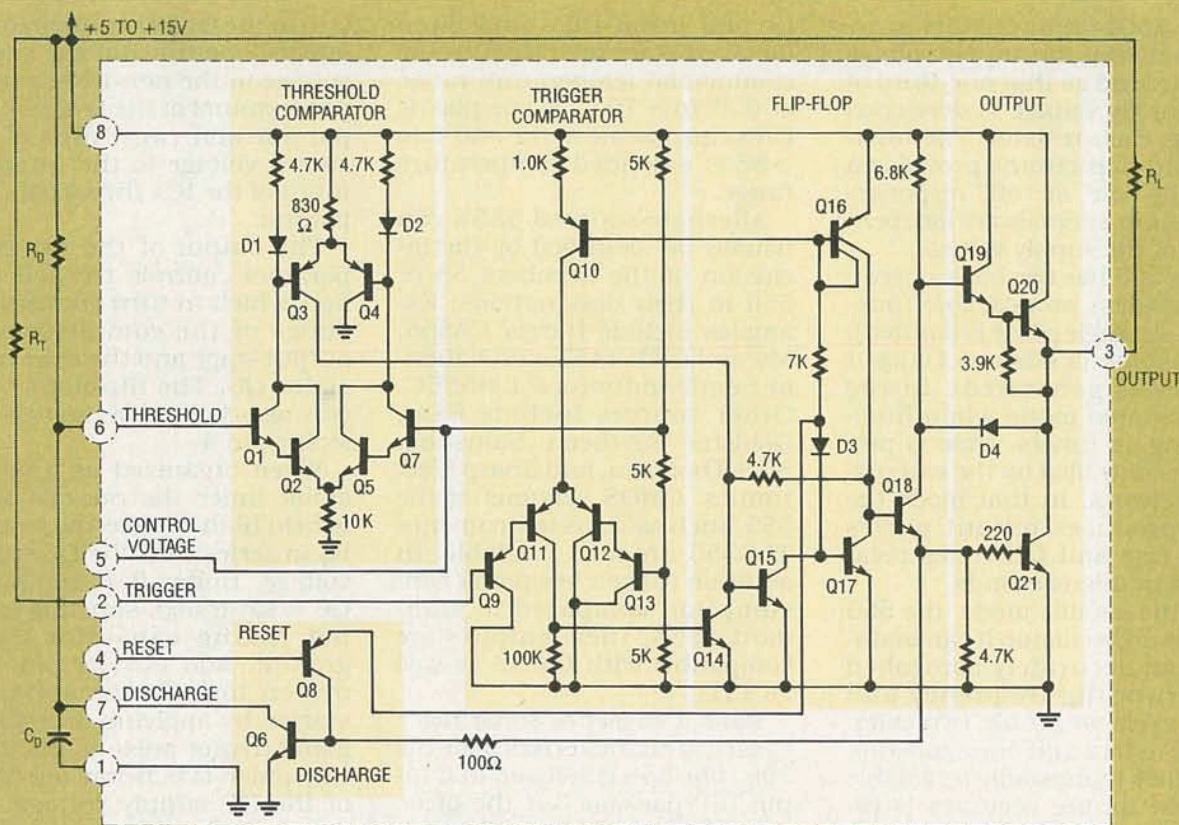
+5 TO +15V

THRESHOLD COMPARATOR

TRIGGER COMPARATOR

FLIP-FLOP

OUTPUT

8

4.7K

4.7K

830 Ω

D1

D2

Q3

Q4

1.0K

5K

Q10

Q16

6.8K

$R_L$

Q19

Q20

3.9K

3

OUTPUT

$R_D$

$R_T$

7K

6

THRESHOLD

Q1

Q2

Q5

Q7

10K

5K

D3

4.7K

D4

Q18

CONTROL VOLTAGE

5

Q11

Q12

Q13

Q9

Q15

Q17

220

Q21

2

TRIGGER

RESET

Q8

4

RESET

100K

5K

Q14

4.7K

7

DISCHARGE

Q6

100Ω

$C_D$

1

DISCHARGE